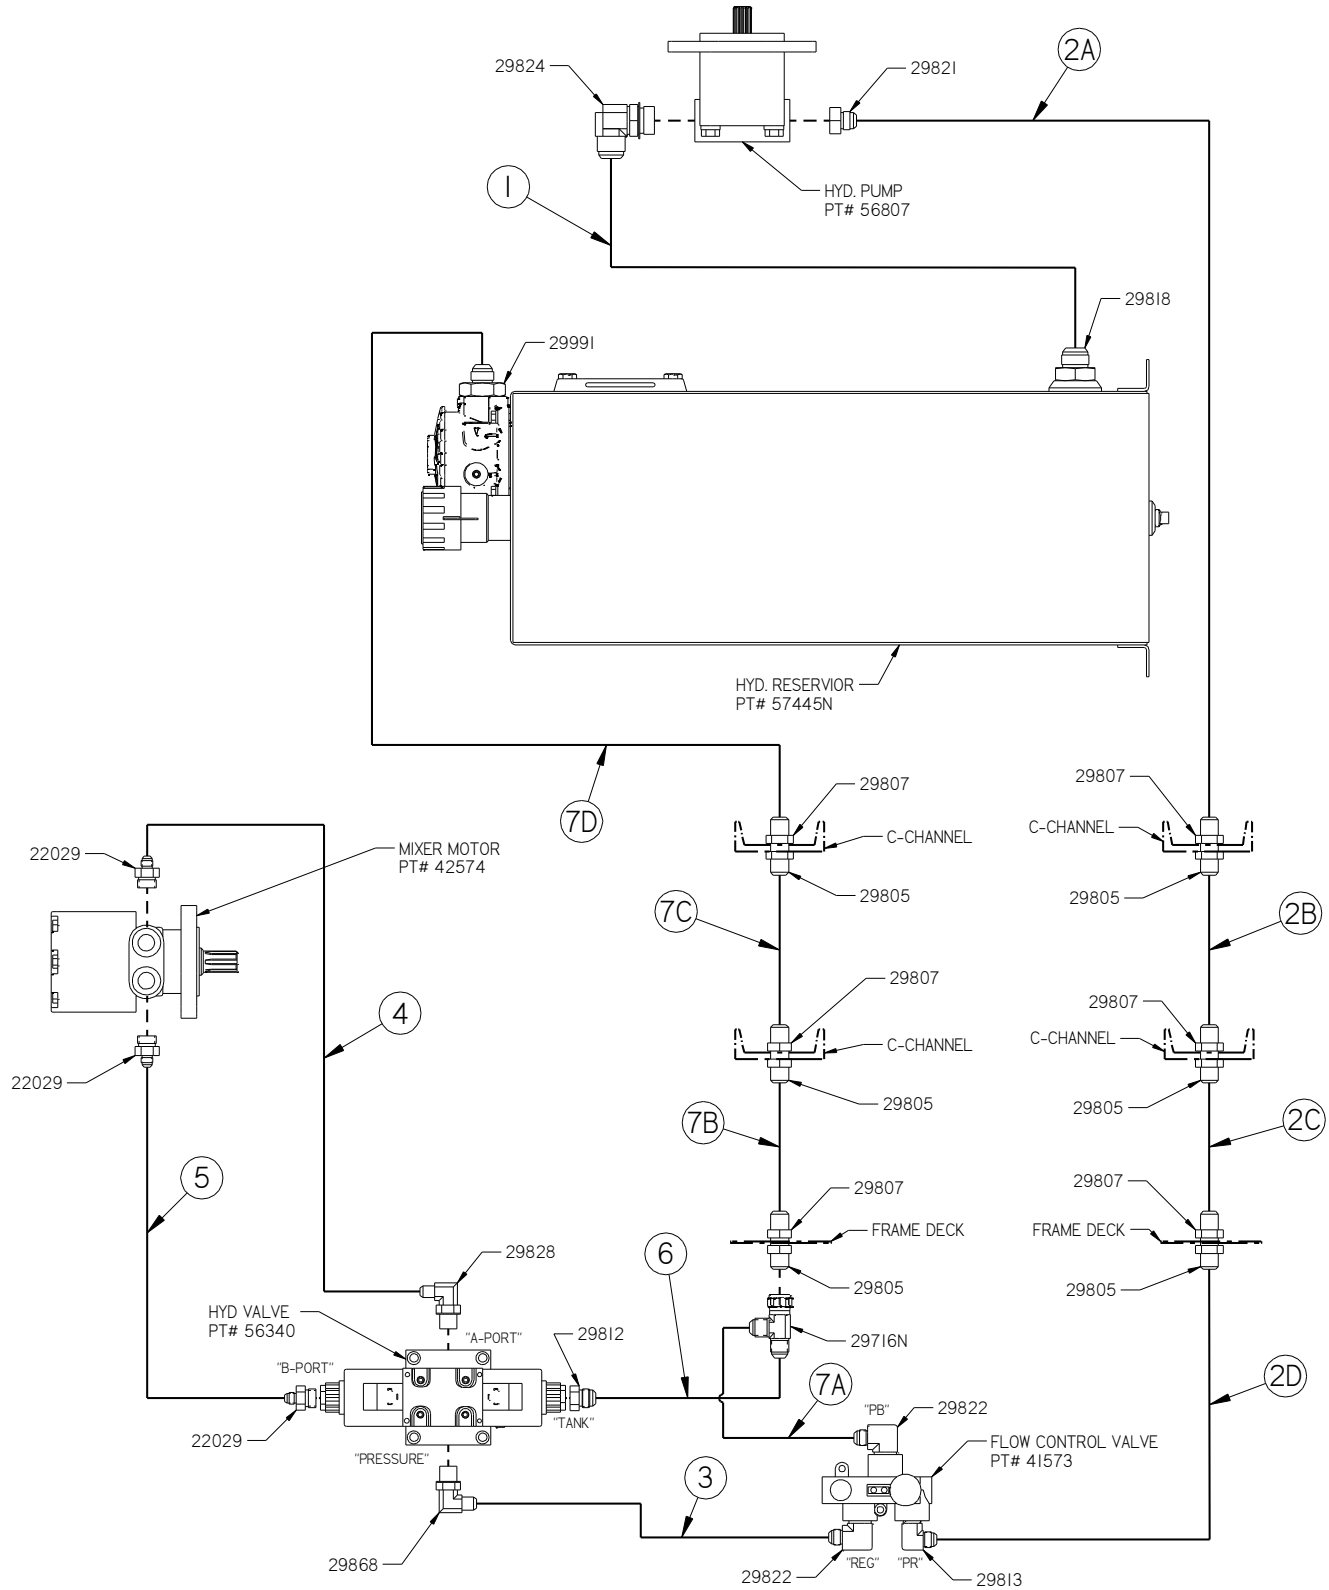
29824
29821
2A
HYD. PUMP
PT# 56807
1
29818
29991
HYD. RESERVIOR
PT# 57445N
7D
29807
C-CHANNEL
29805
29807
C-CHANNEL
29805
22029
MIXER MOTOR
PT# 42574
7C
2B
29807
C-CHANNEL
29805
29807
C-CHANNEL
29805
4
22029
7B
2C
5
29807
FRAME DECK
29805
29807
FRAME DECK
29805
29828
6
HYD VALVE
PT# 56340
"A-PORT"
29812
29716N
"B-PORT"
"TANK"
7A
2D
22029
"PB"
29822
"PRESSURE"
FLOW CONTROL VALVE
PT# 41573
3
29868
"REG"
"PR"
29822
29813